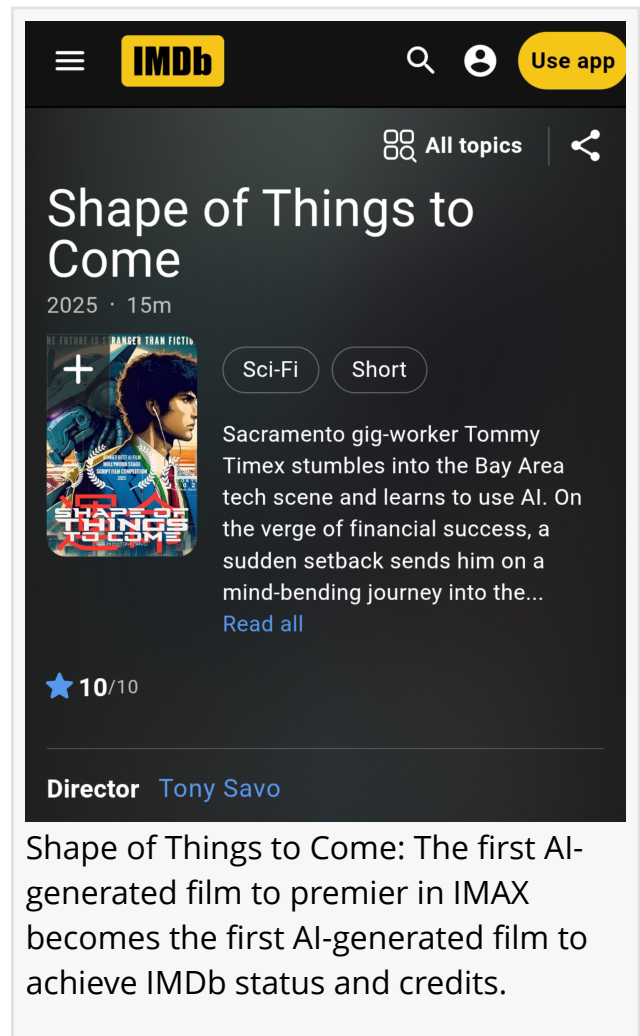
IMDb

Use app

All topics

Shape of Things to Come

2025 · 15m

HE FUTURE IS STRANGER THAN FICTI

SHAPE OF THINGS TO COME

Sci-Fi

Short

Sacramento gig-worker Tommy Timex stumbles into the Bay Area tech scene and learns to use AI. On the verge of financial success, a sudden setback sends him on a mind-bending journey into the...

Read all

10/10

Director Tony Savo

Shape of Things to Come: The first AI-generated film to premier in IMAX becomes the first AI-generated film to achieve IMDb status and credits.